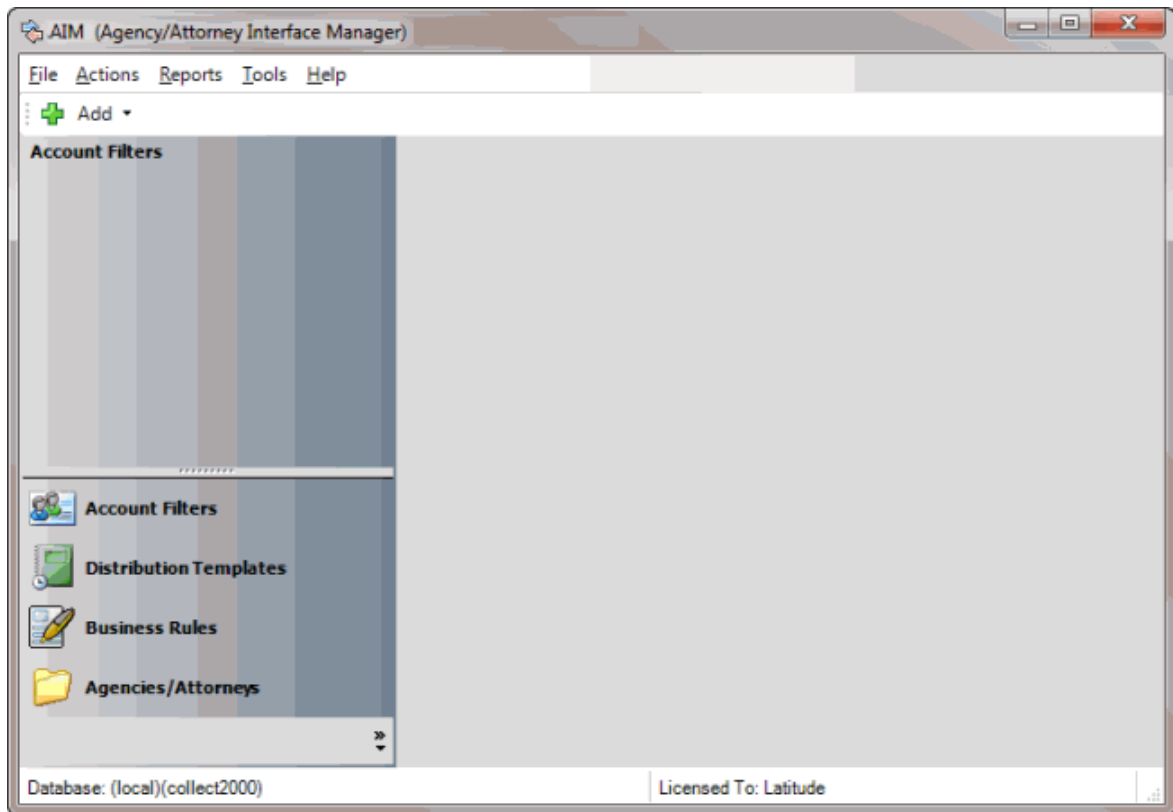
AIM (Agency/Attorney Interface Manager)

File Actions Reports Tools Help

Add

Account Filters

Account Filters

Distribution Templates

Business Rules

Agencies/Attorneys

Database: (local)(collect2000)

Licensed To: Latitude